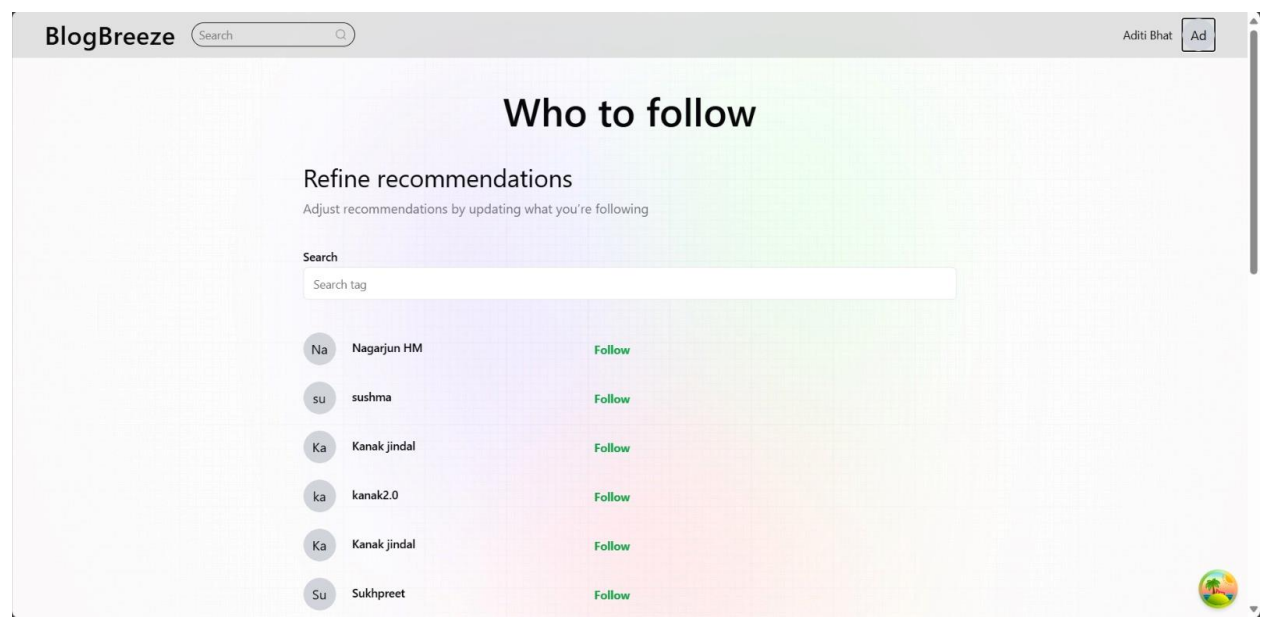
BlogBreeze Search

Aditi Bhat Ad

Who to follow

Refine recommendations

Adjust recommendations by updating what you're following

Search

Search tag

Na Nagarjun HM Follow

su sushma Follow

Ka Kanak jindal Follow

ka kanak2.0 Follow

Ka Kanak jindal Follow

Su Sukhpreet Follow